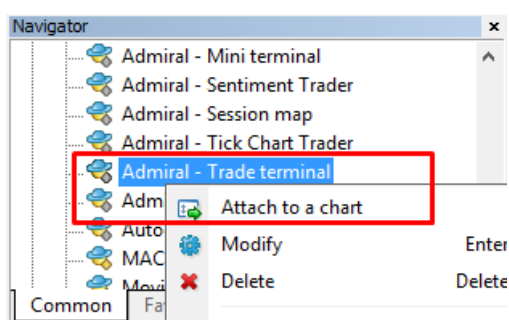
Navigator ×
Admiral - Mini terminal
Admiral - Sentiment Trader
Admiral - Session map
Admiral - Tick Chart Trader
Admiral - Trade terminal
Adm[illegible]
Auto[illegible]
MAC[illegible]
Movi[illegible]
Attach to a chart
Modify Ente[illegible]
Delete Delete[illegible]
Common Fa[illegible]